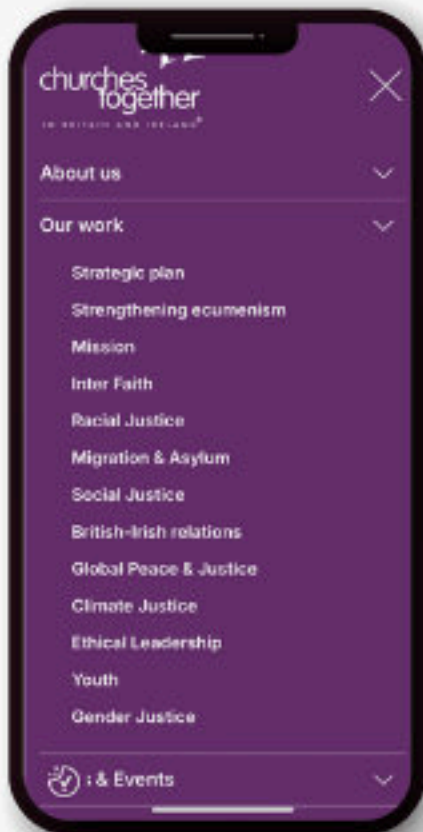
churches together
IN BRITAIN AND IRELAND

About us

Our work

Strategic plan

Strengthening ecumenism

Mission

Inter Faith

Racial Justice

Migration & Asylum

Social Justice

British-Irish relations

Global Peace & Justice

Climate Justice

Ethical Leadership

Youth

Gender Justice

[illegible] & Events